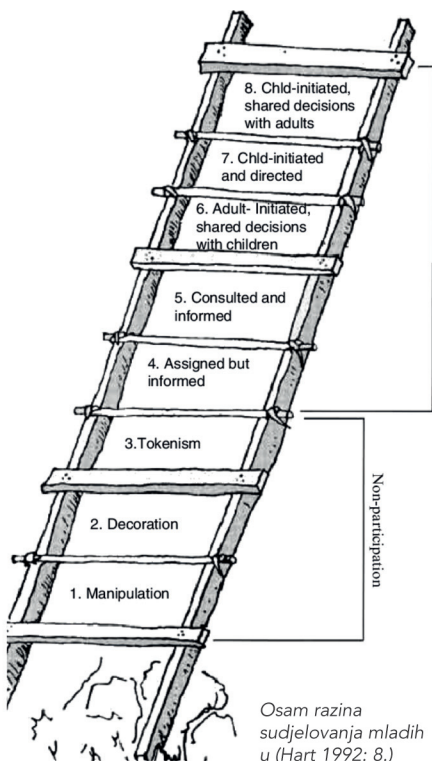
8. Chld-initiated, shared decisions with adults

7. Chld-initiated and directed

6. Adult- Initiated, shared decisions with children

5. Consulted and informed

4. Assigned but informed

3.Tokenism

2. Decoration

1. Manipulation

Non-participation

Osam razina sudjelovanja mladih u (Hart 1992: 8.)